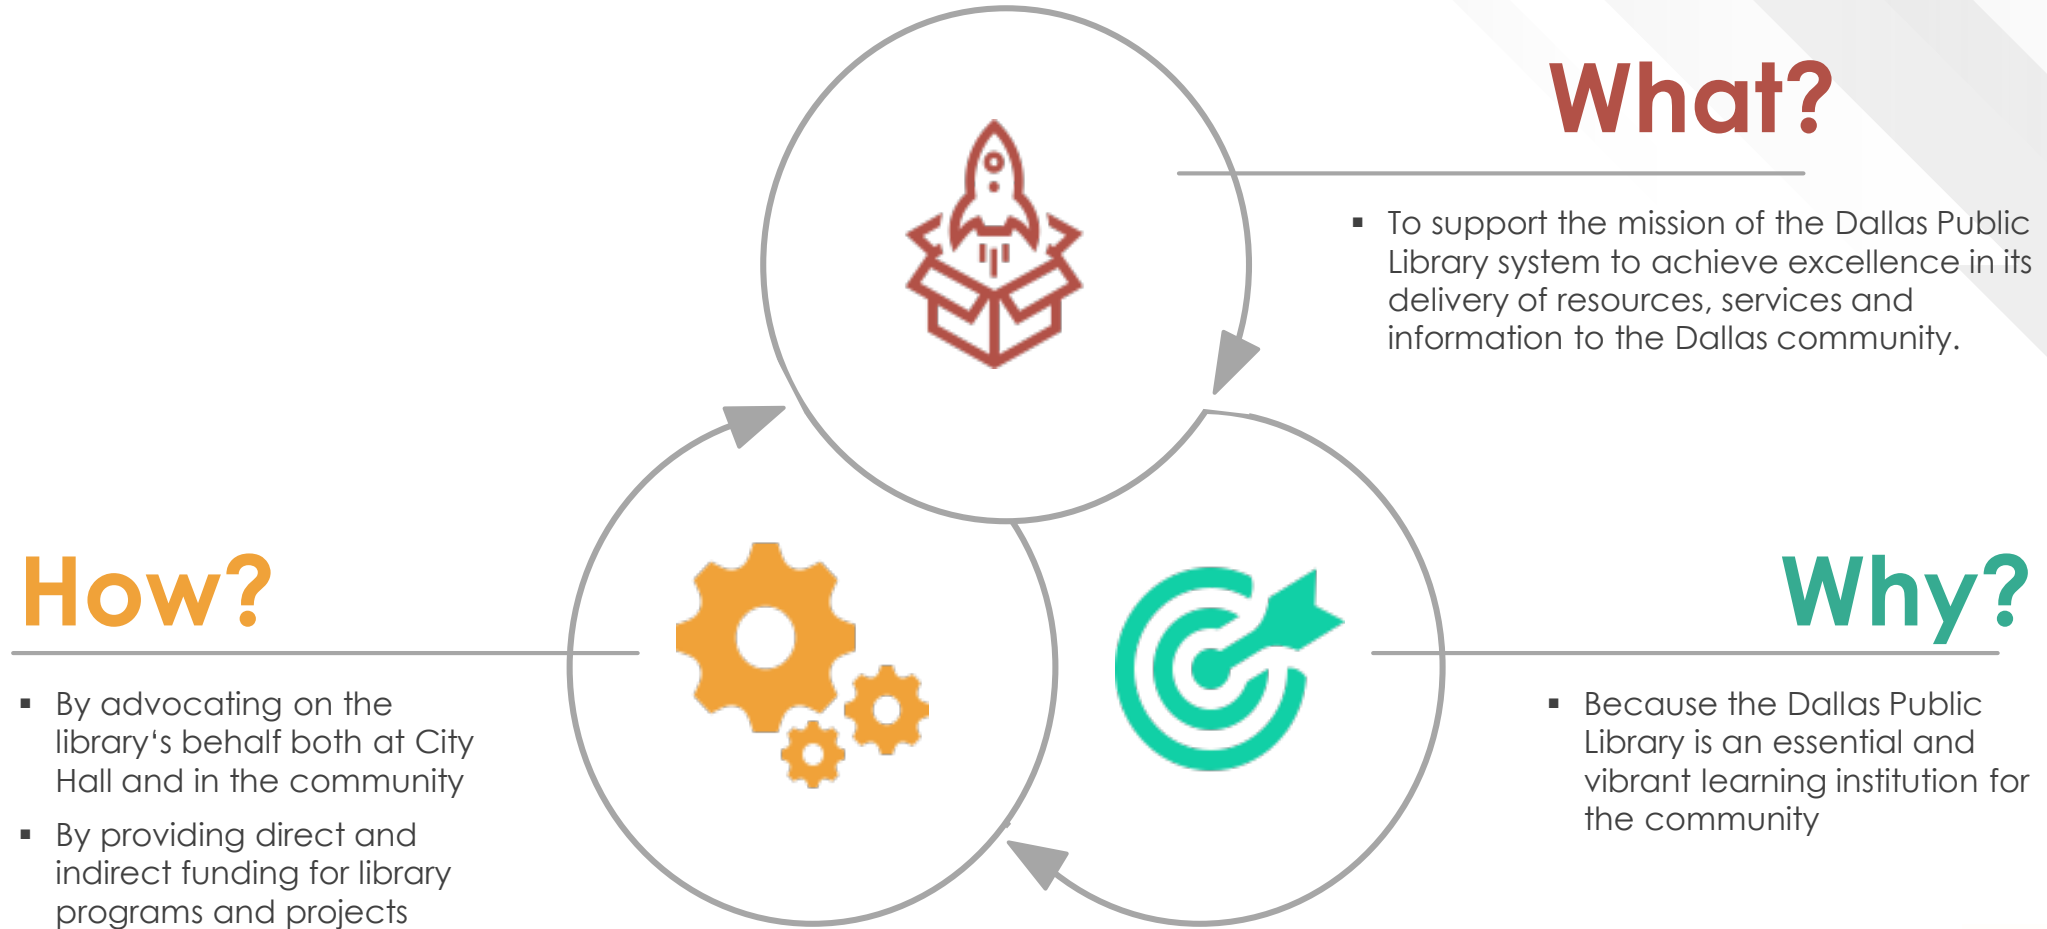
What?

▪ To support the mission of the Dallas Public Library system to achieve excellence in its delivery of resources, services and information to the Dallas community.

How?

▪ By advocating on the library's behalf both at City Hall and in the community

▪ By providing direct and indirect funding for library programs and projects

Why?

▪ Because the Dallas Public Library is an essential and vibrant learning institution for the community